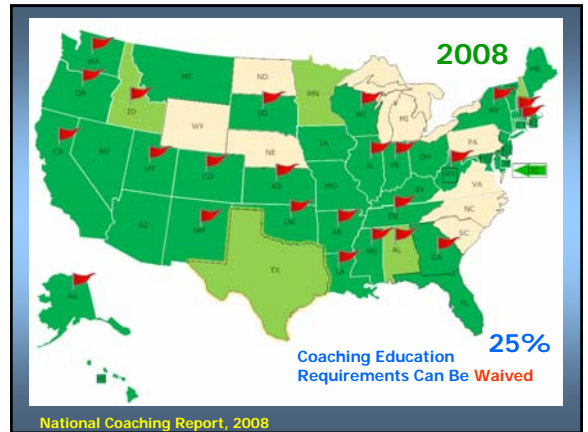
2008

WA
OR
CA
NV
ID
MT
WY
UT
AZ
CO
NM
ND
SD
NE
KS
OK
TX
MN
IA
MO
AR
LA
WI
IL
MI
IN
OH
KY
TN
MS
AL
GA
FL
SC
NC
VA
WV
PA
NY
ME
AK
HI

25%

Coaching Education Requirements Can Be Waived

National Coaching Report, 2008